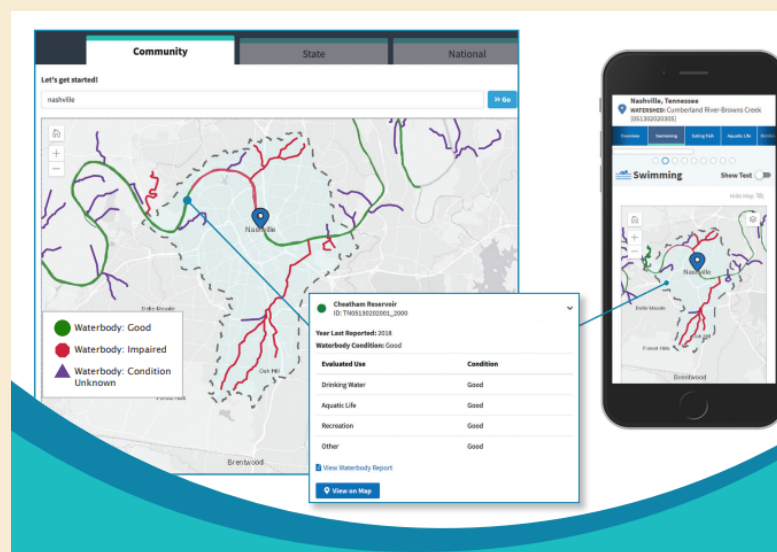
Community

State

National

Let's get started!

nashville

» Go

Nashville

Belle Meade

Oak Hill

Forest Hills

Brentwood

Waterbody: Good

Waterbody: Impaired

Waterbody: Condition Unknown

Cheatham Reservoir
ID: TN05130202001_2000

Year Last Reported: 2018
Waterbody Condition: Good

| Evaluated Use | Condition |
|---|---|
| Drinking Water | Good |
| Aquatic Life | Good |
| Recreation | Good |
| Other | Good |

View Waterbody Report

View on Map

Nashville, Tennessee
WATERSHED: Cumberland River-Browns Creek (051302020305)

Overview

Swimming

Eating Fish

Aquatic Life

Drinking

Swimming

Show Text

Hide Map

Nashville

Belle Meade

Forest Hills

Brentwood